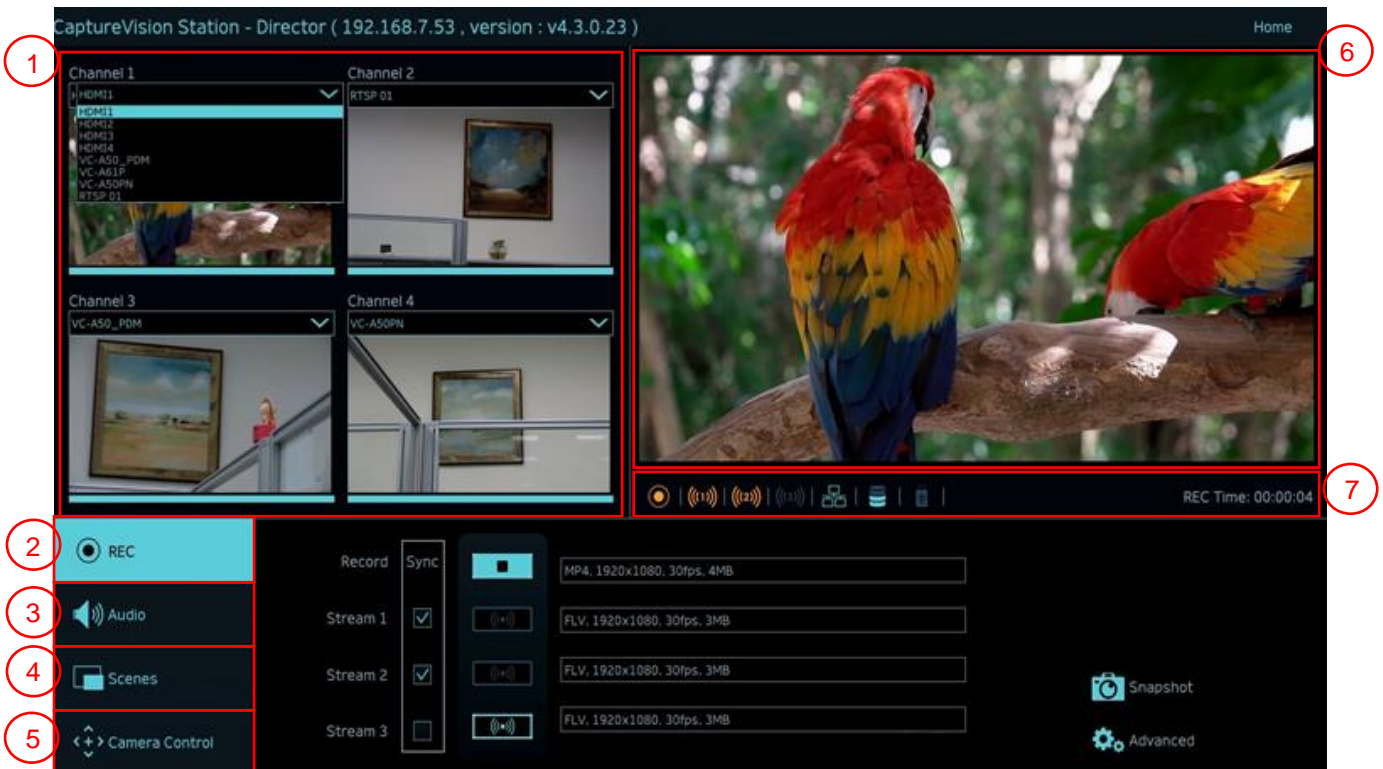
CaptureVision Station - Director ( 192.168.7.53 , version : v4.3.0.23 )

Home

1

Channel 1

HDMI1

HDMI1
HDMI2
HDMI3
HDMI4
VC-A50_PDM
VC-A61P
VC-A50PN
RTSP 01

Channel 2

RTSP 01

Channel 3

VC-A50_PDM

Channel 4

VC-A50PN

6

7

(1) (2) (3)

REC Time: 00:00:04

2

REC

3

Audio

4

Scenes

5

Camera Control

Record

Sync

MP4, 1920x1080, 30fps, 4MB

Stream 1

FLV, 1920x1080, 30fps, 3MB

Stream 2

FLV, 1920x1080, 30fps, 3MB

Stream 3

FLV, 1920x1080, 30fps, 3MB

Snapshot

Advanced